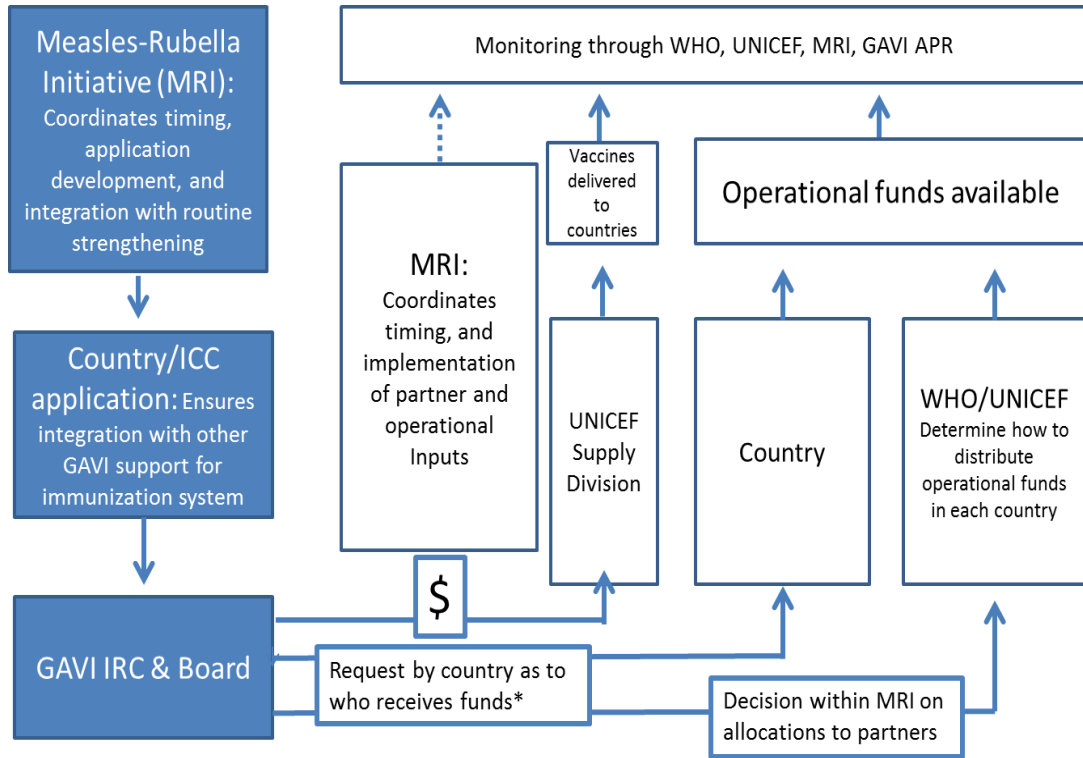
Measles-Rubella Initiative (MRI): Coordinates timing, application development, and integration with routine strengthening

Country/ICC application: Ensures integration with other GAVI support for immunization system

GAVI IRC & Board

Monitoring through WHO, UNICEF, MRI, GAVI APR

MRI: Coordinates timing, and implementation of partner and operational Inputs

Vaccines delivered to countries

Operational funds available

UNICEF Supply Division

Country

WHO/UNICEF Determine how to distribute operational funds in each country

$

Request by country as to who receives funds*

Decision within MRI on allocations to partners